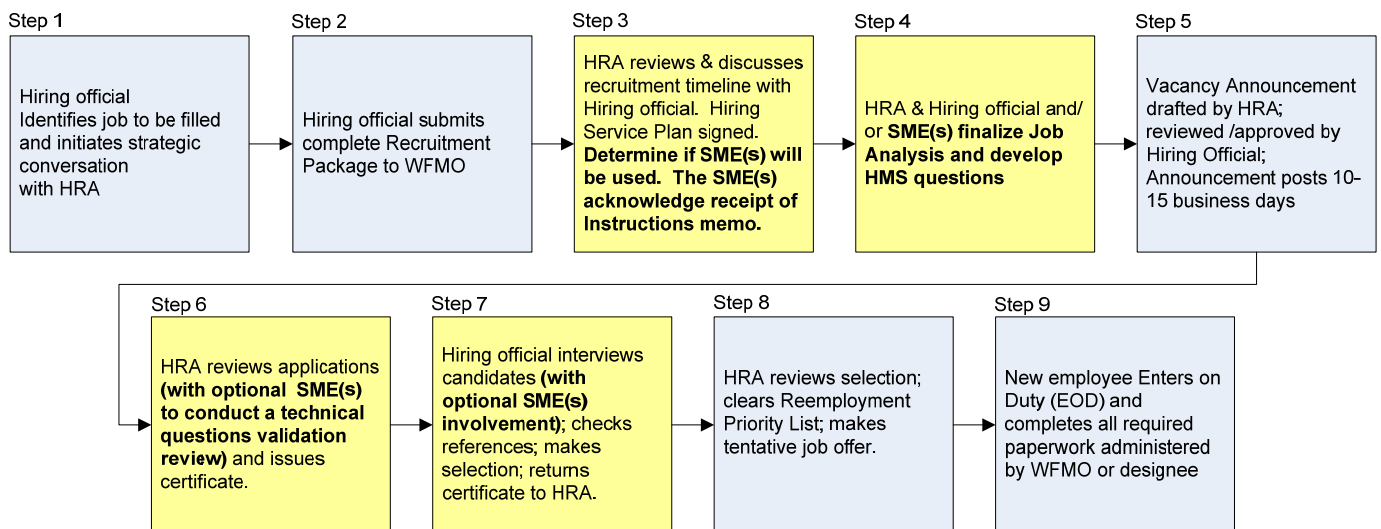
Step 1

Hiring official Identifies job to be filled and initiates strategic conversation with HRA

Step 2

Hiring official submits complete Recruitment Package to WFMO

Step 3

HRA reviews & discusses recruitment timeline with Hiring official. Hiring Service Plan signed. **Determine if SME(s) will be used. The SME(s) acknowledge receipt of Instructions memo.**

Step 4

HRA & Hiring official and/ or **SME(s) finalize Job Analysis and develop HMS questions**

Step 5

Vacancy Announcement drafted by HRA; reviewed /approved by Hiring Official; Announcement posts 10-15 business days

Step 6

HRA reviews applications **(with optional SME(s) to conduct a technical questions validation review)** and issues certificate.

Step 7

Hiring official interviews candidates **(with optional SME(s) involvement)**; checks references; makes selection; returns certificate to HRA.

Step 8

HRA reviews selection; clears Reemployment Priority List; makes tentative job offer.

Step 9

New employee Enters on Duty (EOD) and completes all required paperwork administered by WFMO or designee